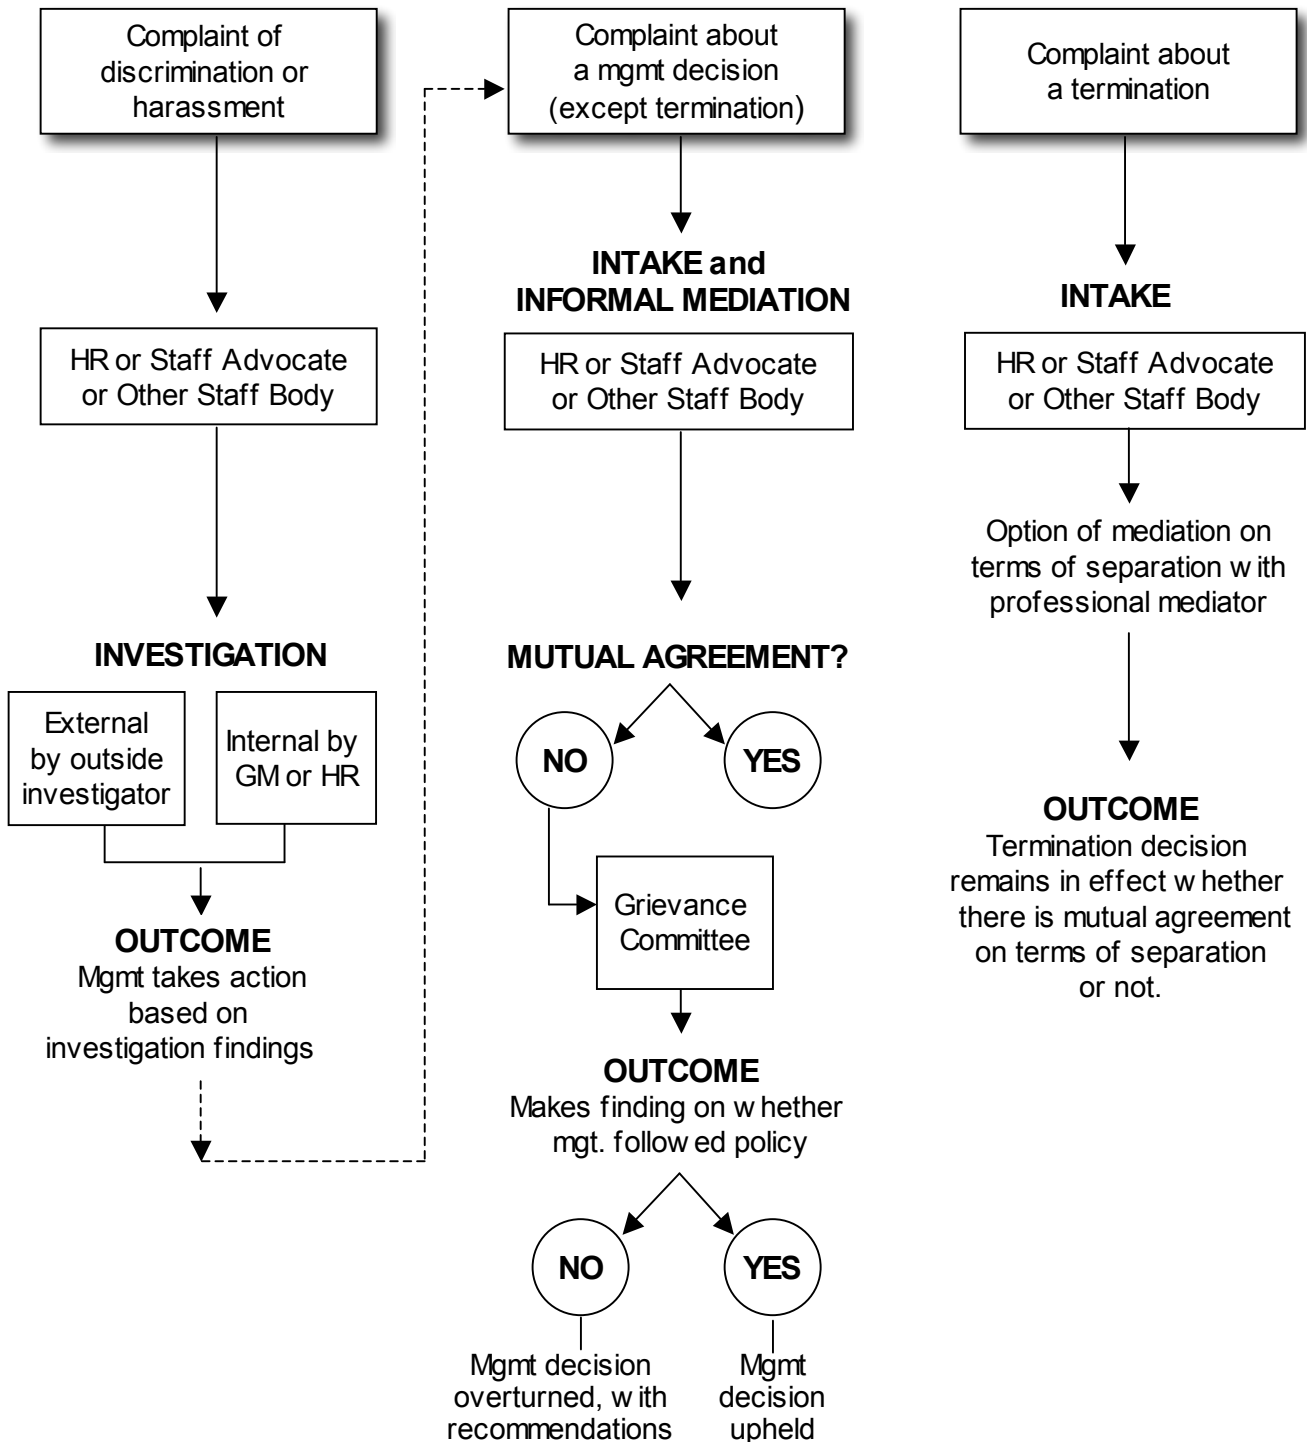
Complaint of discrimination or harassment

HR or Staff Advocate or Other Staff Body

INVESTIGATION

External by outside investigator

Internal by GM or HR

OUTCOME
Mgmt takes action based on investigation findings

Complaint about a mgmt decision (except termination)

INTAKE and INFORMAL MEDIATION

HR or Staff Advocate or Other Staff Body

MUTUAL AGREEMENT?

NO

YES

Grievance Committee

OUTCOME
Makes finding on w hether mgt. follow ed policy

NO

YES

Mgmt decision overturned, w ith recommendations

Mgmt decision upheld

Complaint about a termination

INTAKE

HR or Staff Advocate or Other Staff Body

Option of mediation on terms of separation w ith professional mediator

OUTCOME
Termination decision remains in effect w hether there is mutual agreement on terms of separation or not.